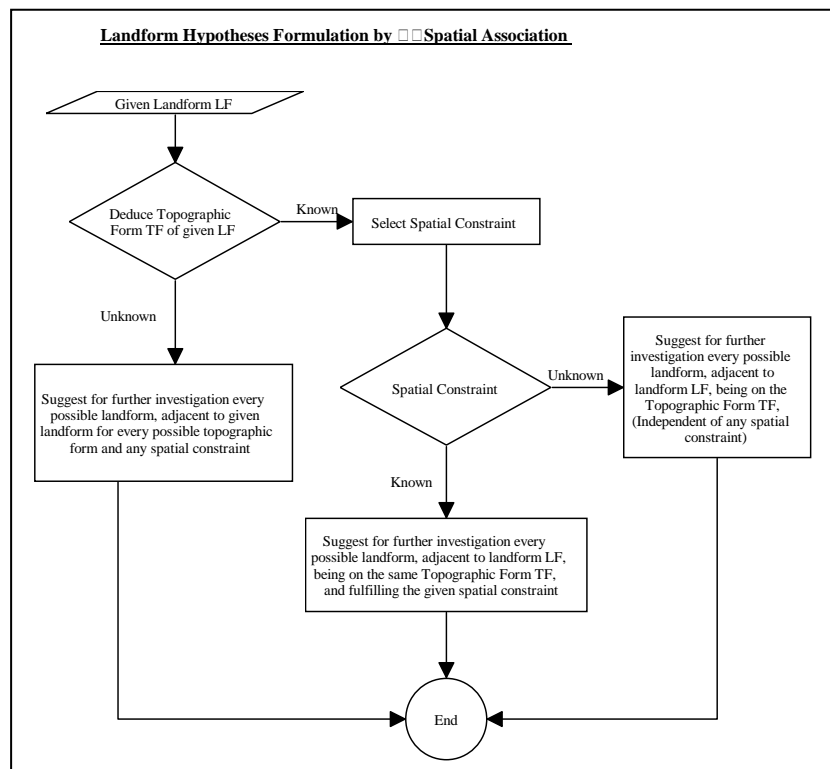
Landform Hypotheses Formulation by □□Spatial Association

Given Landform LF

Deduce Topographic Form TF of given LF

Known

Select Spatial Constraint

Unknown

Suggest for further investigation every possible landform, adjacent to given landform for every possible topographic form and any spatial constraint

Spatial Constraint

Unknown

Suggest for further investigation every possible landform, adjacent to landform LF, being on the Topographic Form TF, (Independent of any spatial constraint)

Known

Suggest for further investigation every possible landform, adjacent to landform LF, being on the same Topographic Form TF, and fulfilling the given spatial constraint

End